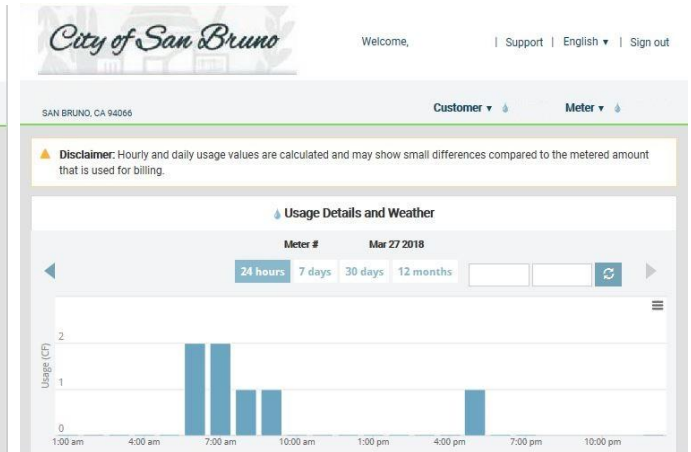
City of San Bruno

Welcome,

| Support | English ▾ | Sign out

SAN BRUNO, CA 94066

Customer ▾

Meter ▾

Disclaimer: Hourly and daily usage values are calculated and may show small differences compared to the metered amount that is used for billing.

Usage Details and Weather

Meter #

Mar 27 2018

24 hours

7 days

30 days

12 months

Usage (CF)

2

1

0

1:00 am

4:00 am

7:00 am

10:00 am

1:00 pm

4:00 pm

7:00 pm

10:00 pm